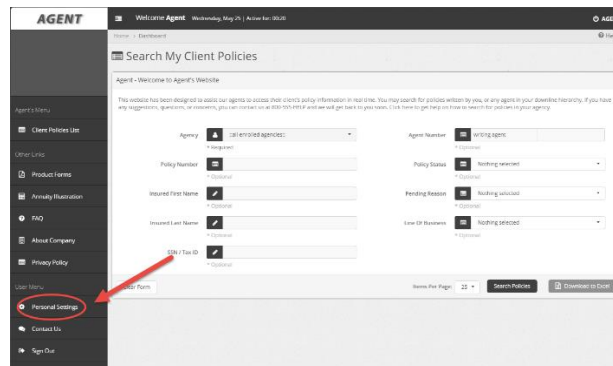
AGENT

Welcome Agent Wednesday, May 25 | Active for: 00:20

AGE

Home > Dashboard

Search My Client Policies

Agent - Welcome to Agent's Website

This website has been designed to assist our agents to access their client's policy information in real time. You may search for policies written by you, or any agent in your downline hierarchy. If you have any suggestions, questions, or concerns, you can contact us at 800-555-HELP and we will get back to you soon. Click here to get help on how to search for policies in your agency.

Agent's Menu

Client Policies List

Other Links

Product Forms

Annuity Illustration

FAQ

About Company

Privacy Policy

User Menu

Personal Settings

Contact Us

Sign Out

Agency
all enrolled agencies
* Required

Agent Number
writing agent
* Optional

Policy Number
* Optional

Policy Status
Nothing selected

Insured First Name
* Optional

Pending Reason
Nothing selected
* Optional

Insured Last Name
* Optional

Line Of Business
Nothing selected
* Optional

SSN / Tax ID
* Optional

Clear Form

Items Per Page: 25

Search Policies

Download to Excel